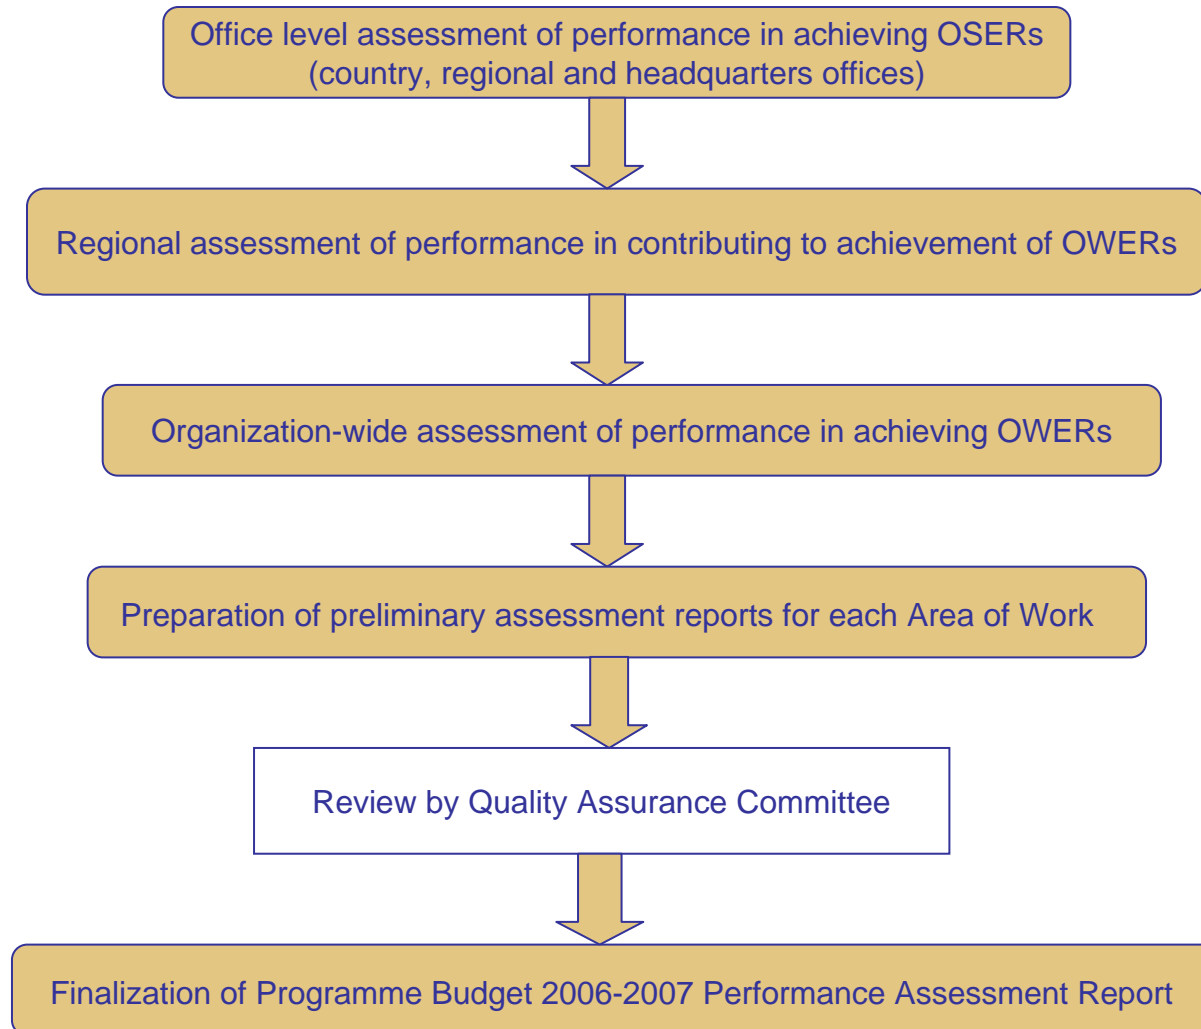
Office level assessment of performance in achieving OSERs (country, regional and headquarters offices)

Regional assessment of performance in contributing to achievement of OWERs

Organization-wide assessment of performance in achieving OWERs

Preparation of preliminary assessment reports for each Area of Work

Review by Quality Assurance Committee

Finalization of Programme Budget 2006-2007 Performance Assessment Report